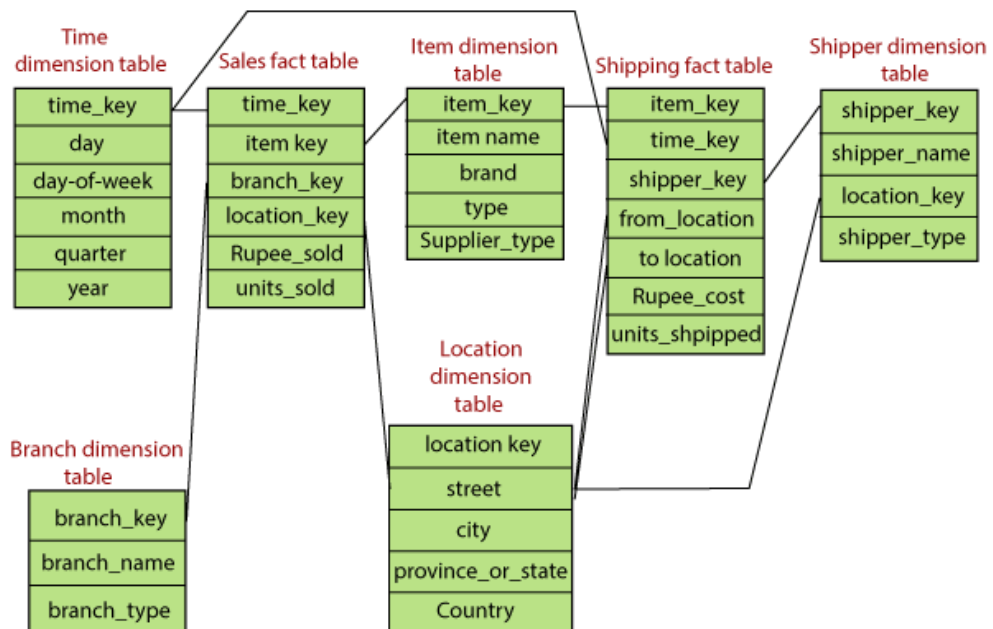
Time dimension table

| time_key |
|---|
| day |
| day-of-week |
| month |
| quarter |
| year |

Sales fact table

| time_key |
|---|
| item key |
| branch_key |
| location_key |
| Rupee_sold |
| units_sold |

Item dimension table

| item_key |
|---|
| item name |
| brand |
| type |
| Supplier_type |

Shipping fact table

| item_key |
|---|
| time_key |
| shipper_key |
| from_location |
| to location |
| Rupee_cost |
| units_shpipped |

Shipper dimension table

| shipper_key |
|---|
| shipper_name |
| location_key |
| shipper_type |

Location dimension table

| location key |
|---|
| street |
| city |
| province_or_state |
| Country |

Branch dimension table

| branch_key |
|---|
| branch_name |
| branch_type |